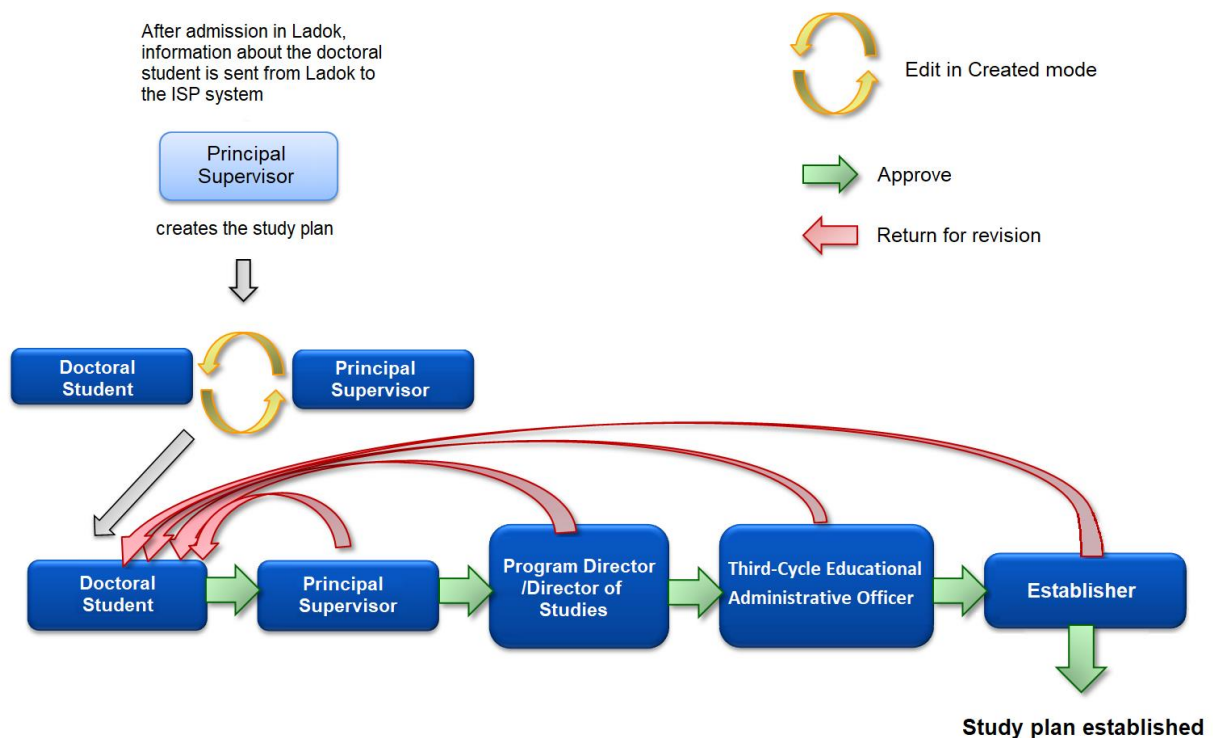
After admission in Ladok, information about the doctoral student is sent from Ladok to the ISP system

Principal Supervisor

creates the study plan

Edit in Created mode

Approve

Return for revision

Doctoral Student

Principal Supervisor

Doctoral Student

Principal Supervisor

Program Director /Director of Studies

Third-Cycle Educational Administrative Officer

Establisher

Study plan established